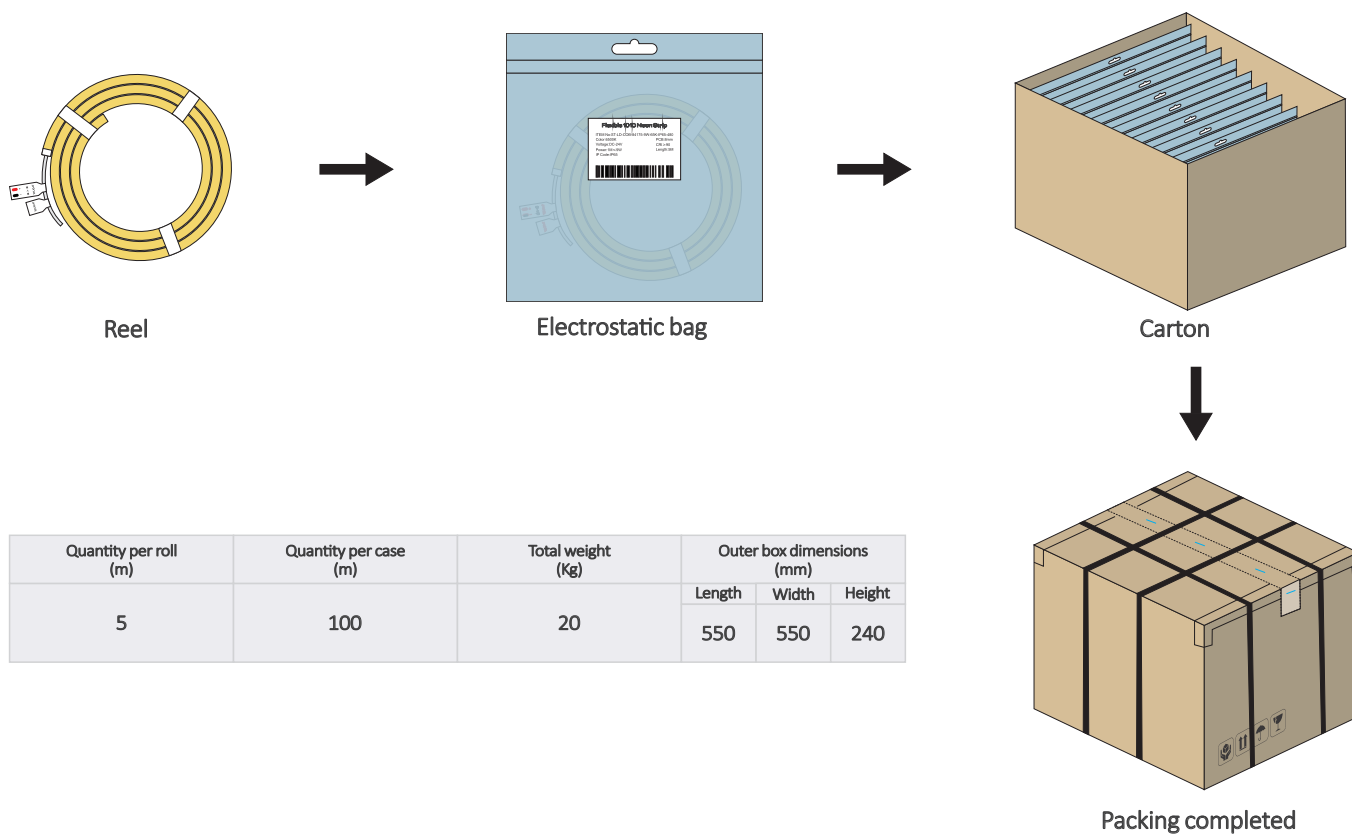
Reel

Flexible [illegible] Neon Strip

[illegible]

Electrostatic bag

Carton

Packing completed

| Quantity per roll (m) | Quantity per case (m) | Total weight (Kg) | Outer box dimensions (mm) | | |
|---|---|---|---|---|---|
| | | | Length | Width | Height |
| 5 | 100 | 20 | 550 | 550 | 240 |